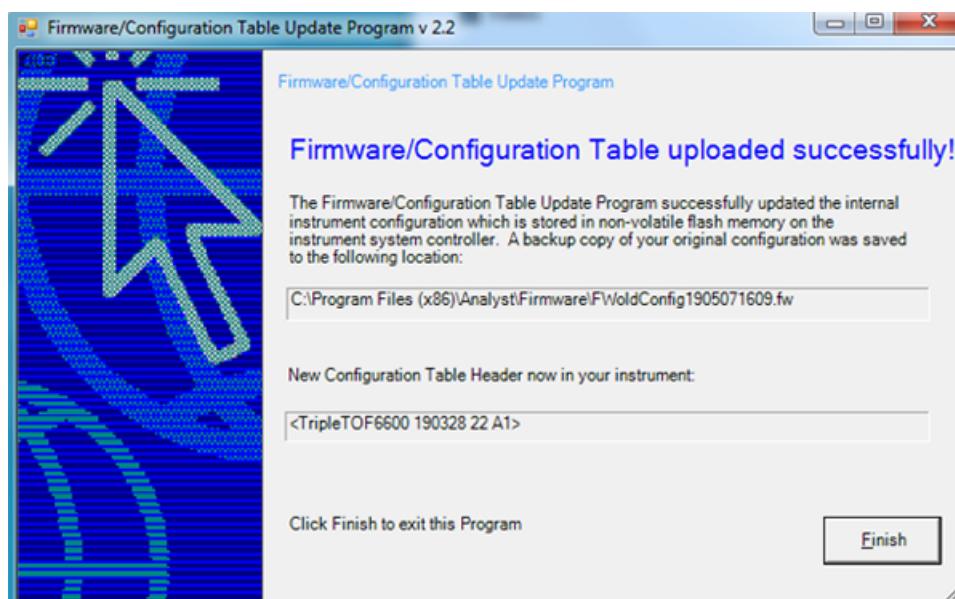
Firmware/Configuration Table Update Program v 2.2

Firmware/Configuration Table Update Program

Firmware/Configuration Table uploaded successfully!

The Firmware/Configuration Table Update Program successfully updated the internal instrument configuration which is stored in non-volatile flash memory on the instrument system controller. A backup copy of your original configuration was saved to the following location:

C:\Program Files (x86)\Analyst\Firmware\FWoldConfig1905071609.fw

New Configuration Table Header now in your instrument:

<TripleTOF6600 190328 22 A1>

Click Finish to exit this Program

Finish